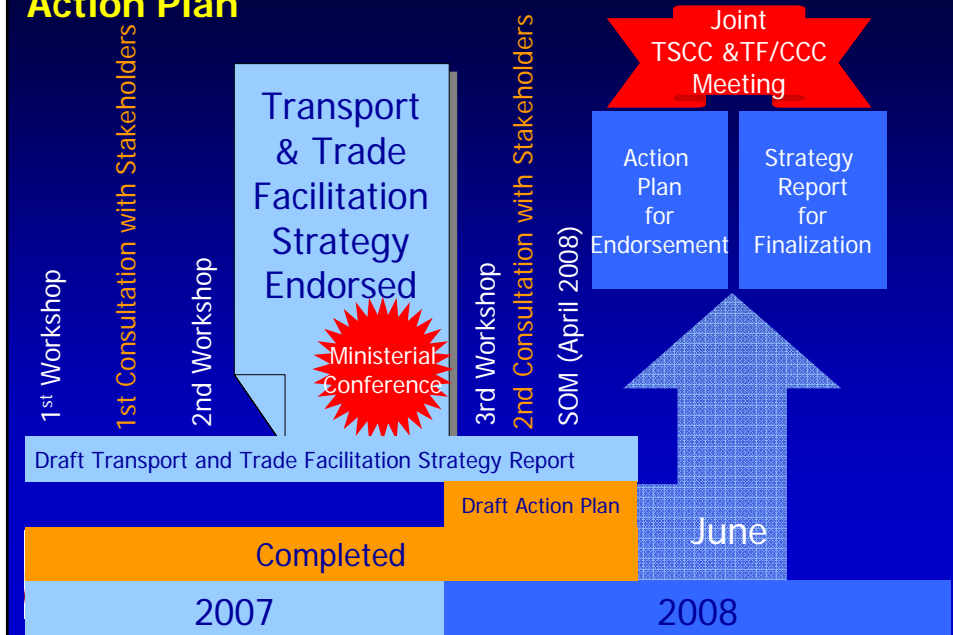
Action Plan

1st Workshop

1st Consultation with Stakeholders

2nd Workshop

Transport & Trade Facilitation Strategy Endorsed

Ministerial Conference

3rd Workshop

2nd Consultation with Stakeholders

SOM (April 2008)

Joint TSCC &TF/CCC Meeting

Action Plan for Endorsement

Strategy Report for Finalization

Draft Transport and Trade Facilitation Strategy Report

Draft Action Plan

June

Completed

2007

2008